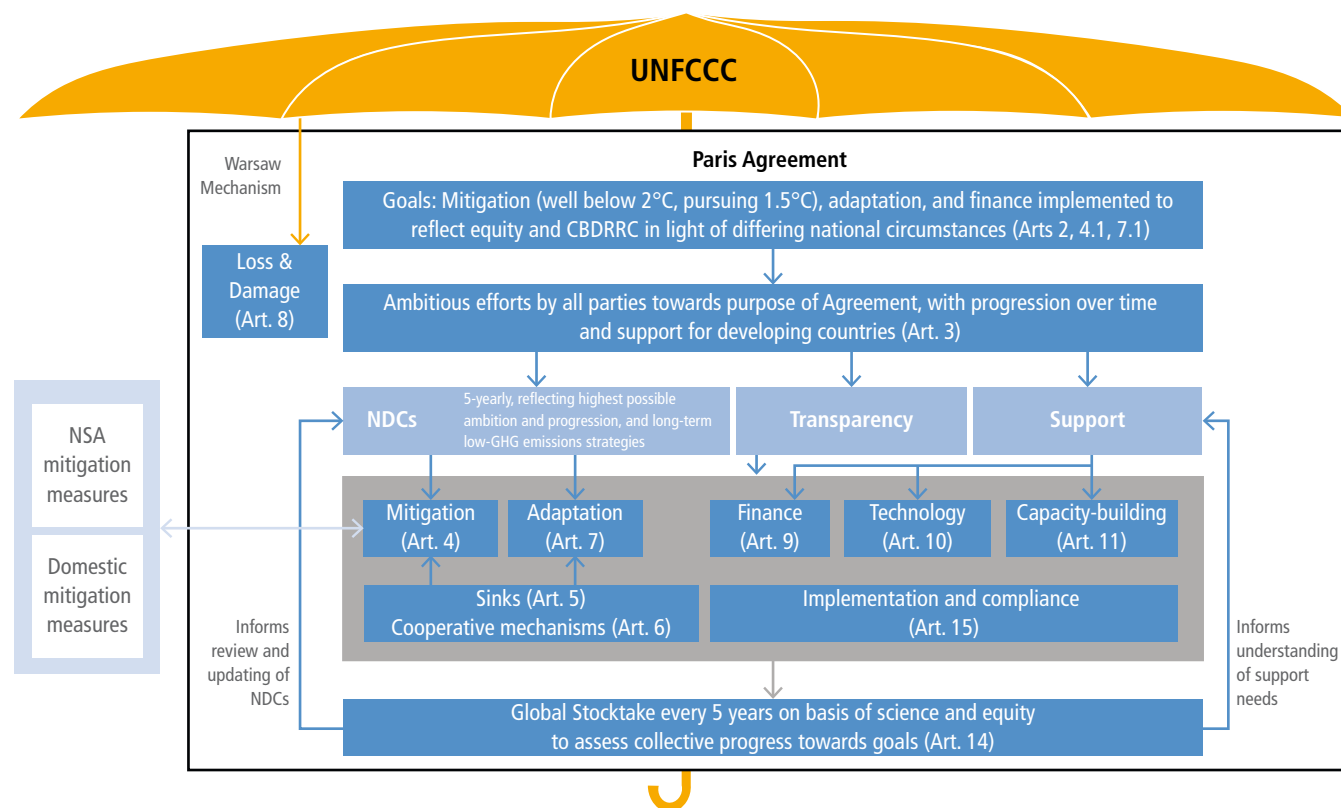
UNFCCC

Warsaw Mechanism

Paris Agreement

Loss & Damage (Art. 8)

Goals: Mitigation (well below 2°C, pursuing 1.5°C), adaptation, and finance implemented to reflect equity and CBDRRC in light of differing national circumstances (Arts 2, 4.1, 7.1)

Ambitious efforts by all parties towards purpose of Agreement, with progression over time and support for developing countries (Art. 3)

NDCs

5-yearly, reflecting highest possible ambition and progression, and long-term low-GHG emissions strategies

Transparency

Support

NSA mitigation measures

Domestic mitigation measures

Mitigation (Art. 4)

Adaptation (Art. 7)

Finance (Art. 9)

Technology (Art. 10)

Capacity-building (Art. 11)

Sinks (Art. 5)
Cooperative mechanisms (Art. 6)

Implementation and compliance (Art. 15)

Informs review and updating of NDCs

Informs understanding of support needs

Global Stocktake every 5 years on basis of science and equity to assess collective progress towards goals (Art. 14)